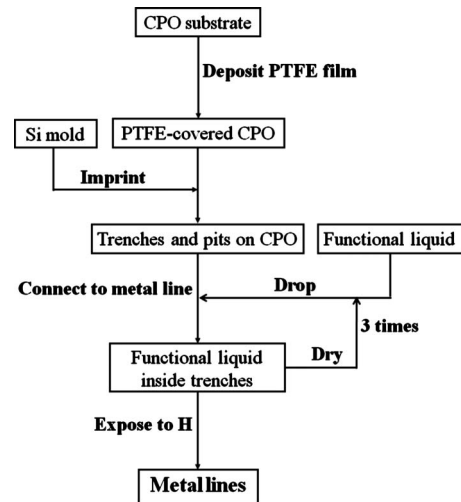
CPO substrate

Deposit PTFE film

Si mold

PTFE-covered CPO

Imprint

Trenches and pits on CPO

Functional liquid

Connect to metal line

Drop

3 times

Functional liquid inside trenches

Dry

Expose to H

Metal lines